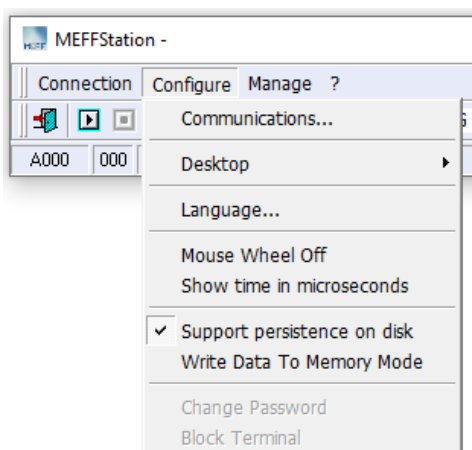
MEFFStation -

Connection Configure Manage ?

A000 000

Communications...

Desktop

Language...

Mouse Wheel Off
Show time in microseconds

Support persistence on disk
Write Data To Memory Mode

Change Password
Block Terminal